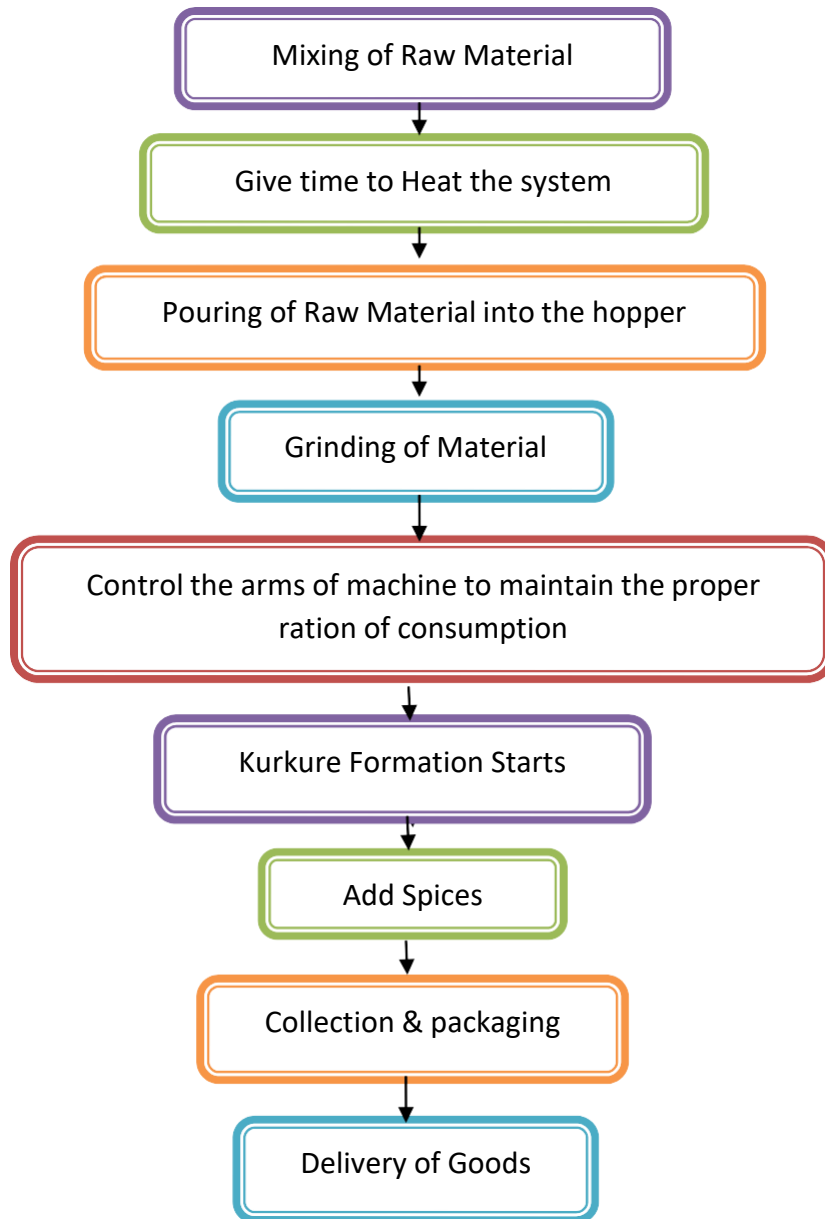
Mixing of Raw Material

Give time to Heat the system

Pouring of Raw Material into the hopper

Grinding of Material

Control the arms of machine to maintain the proper ration of consumption

Kurkure Formation Starts

Add Spices

Collection & packaging

Delivery of Goods